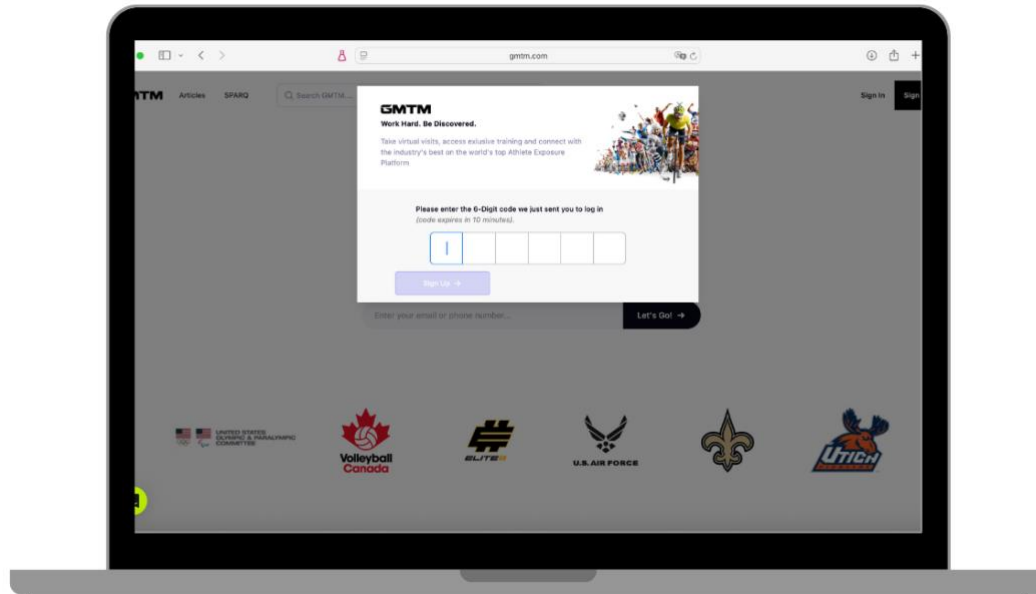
gmtm.com

TM Articles SPARQ Search GMTM... Sign In Sign

GMTM
Work Hard. Be Discovered.

Take virtual visits, access exlusive training and connect with the industry's best on the world's top Athlete Exposure Platform

Please enter the 6-Digit code we just sent you to log in
(code expires in 10 minutes).

Sign Up →

Enter your email or phone number... Let's Go! →

UNITED STATES OLYMPIC & PARALYMPIC COMMITTEE

Volleyball Canada

ELITE

U.S. AIR FORCE

UTICA